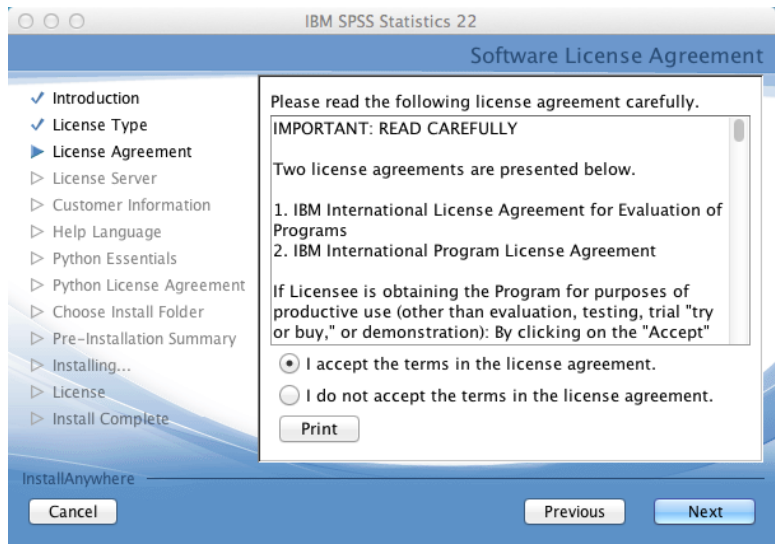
IBM SPSS Statistics 22

Software License Agreement

✓ Introduction
✓ License Type
▶ License Agreement
▷ License Server
▷ Customer Information
▷ Help Language
▷ Python Essentials
▷ Python License Agreement
▷ Choose Install Folder
▷ Pre-Installation Summary
▷ Installing...
▷ License
▷ Install Complete

Please read the following license agreement carefully.

IMPORTANT: READ CAREFULLY

Two license agreements are presented below.

1. IBM International License Agreement for Evaluation of Programs
2. IBM International Program License Agreement

If Licensee is obtaining the Program for purposes of productive use (other than evaluation, testing, trial "try or buy," or demonstration): By clicking on the "Accept"

I accept the terms in the license agreement.

I do not accept the terms in the license agreement.

Print

InstallAnywhere

Cancel

Previous

Next